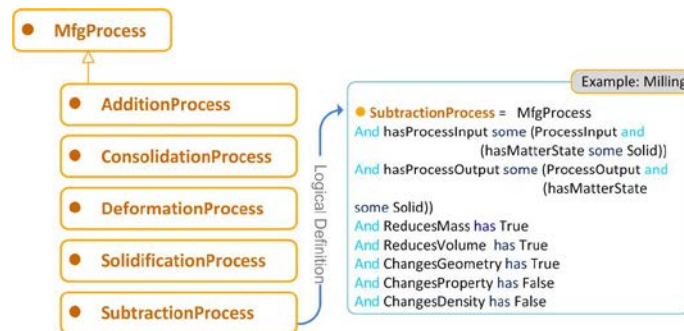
MfgProcess

AdditionProcess

ConsolidationProcess

DeformationProcess

SolidificationProcess

SubtractionProcess

Logical Definition

Example: Milling

SubtractionProcess = MfgProcess
And hasProcessInput some (ProcessInput and (hasMatterState some Solid))
And hasProcessOutput some (ProcessOutput and (hasMatterState some Solid))
And ReducesMass has True
And ReducesVolume has True
And ChangesGeometry has True
And ChangesProperty has False
And ChangesDensity has False